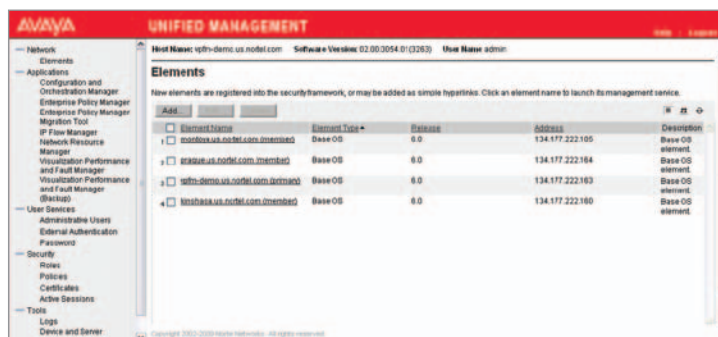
AVAYA UNIFIED MANAGEMENT

Help | Logout

Network
Elements
Applications
Configuration and Orchestration Manager
Enterprise Policy Manager
Enterprise Policy Manager Migration Tool
IP Flow Manager
Network Resource Manager
Visualization Performance and Fault Manager
Visualization Performance and Fault Manager (Backup)
User Services
Administrative Users
External Authentication
Password
Security
Roles
Policies
Certificates
Active Sessions
Tools
Logs
Device and Server

Host Name: vpfm-demo.us.nortel.com Software Version: 02.00.3054.01(3263) User Name: admin

Elements

New elements are registered into the security framework, or may be added as simple hyperlinks. Click an element name to launch its management service.

Add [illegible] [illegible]

| | Element Name | Element Type ▲ | Release | Address | Description |
|---|---|---|---|---|---|
| 1 | montova.us.nortel.com (member) | Base OS | 6.0 | 134.177.222.105 | Base OS element. |
| 2 | prague.us.nortel.com (member) | Base OS | 6.0 | 134.177.222.164 | Base OS element. |
| 3 | vpfm-demo.us.nortel.com (primary) | Base OS | 6.0 | 134.177.222.163 | Base OS element. |
| 4 | kinshasa.us.nortel.com (member) | Base OS | 6.0 | 134.177.222.160 | Base OS element. |

Copyright 2002-2009 Nortel Networks. All rights reserved.